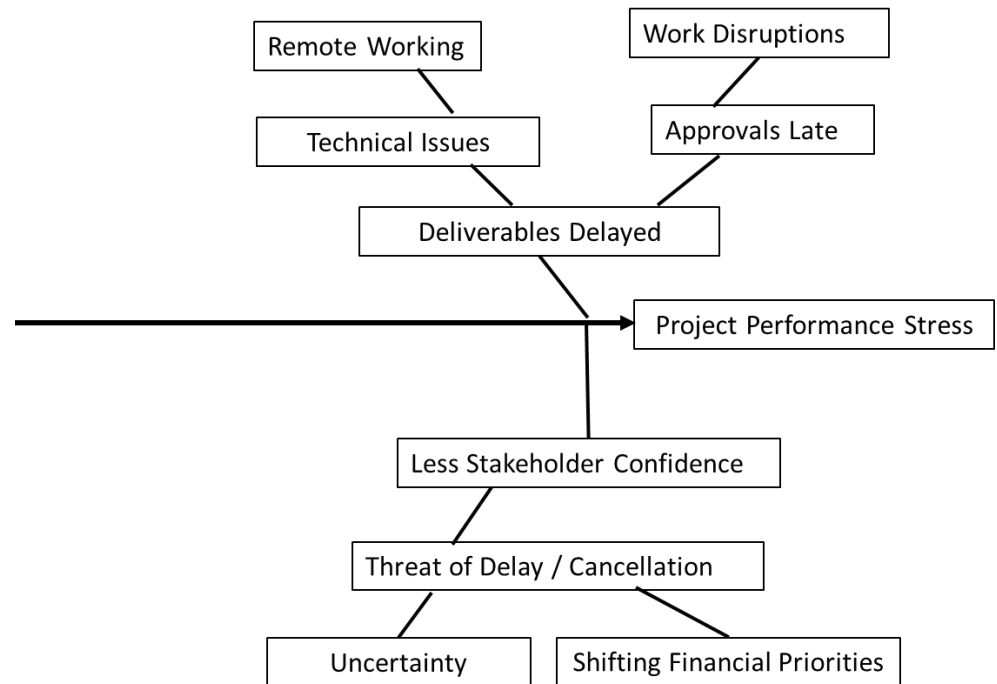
Remote Working

Work Disruptions

Technical Issues

Approvals Late

Deliverables Delayed

Project Performance Stress

Less Stakeholder Confidence

Threat of Delay / Cancellation

Uncertainty

Shifting Financial Priorities